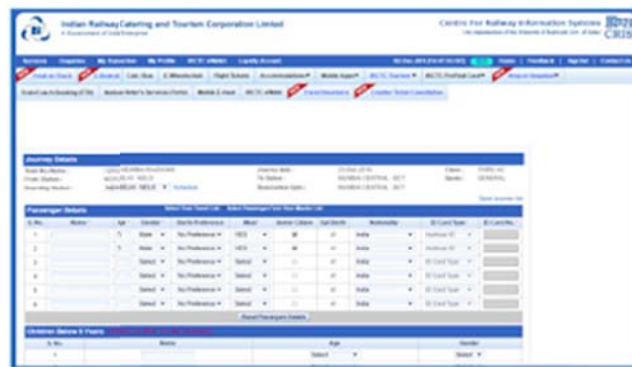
Indian Railway Catering and Tourism Corporation Limited
A Government of India Enterprise

Centre For Railway Information Systems
CRIS

Services | Enquiries | My Transaction | My Profile | IRCTC eWallet | Loyalty Account

Home | Feedback | Sign Out | Contact Us

Book an E-ticket | E-Ticket | Cab / Bus | E-Wheelchair | Flight Tickets | Accommodation | Mobile Apps | IRCTC Tourism | IRCTC Co-Brand Card | Airport Transfer

Tatkal Link Booking | Retiring Room | Mobile E-ticket | IRCTC eWallet | Travel Insurance | Counter Ticket Cancellation

Journey Details

Train No./Name : | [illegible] | Journey date : | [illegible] | Class : | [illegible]
From Station : | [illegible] | To Station : | MUMBAI CENTRAL | Quota : | GENERAL
Boarding Station : | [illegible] | Schedule | Reservation Upto : | MUMBAI CENTRAL

Passenger Details

| S. No. | Name | Age | Gender | Berth Preference | Meal | Senior Citizen | Opt Berth | Nationality | ID Card Type | ID Card No. |
|---|---|---|---|---|---|---|---|---|---|---|
| 1 | | | Male | No Preference | VEG | | | India | Aadhaar ID | |
| 2 | | | Male | No Preference | VEG | | | India | Aadhaar ID | |
| 3 | | | Select | No Preference | Select | | | India | ID Card Type | |
| 4 | | | Select | No Preference | Select | | | India | ID Card Type | |
| 5 | | | Select | No Preference | Select | | | India | ID Card Type | |
| 6 | | | Select | No Preference | Select | | | India | ID Card Type | |

Reset Passenger Details

Children Below 5 Years

| S. No. | Name | Age | Gender |
|---|---|---|---|
| 1 | | Select | Select |